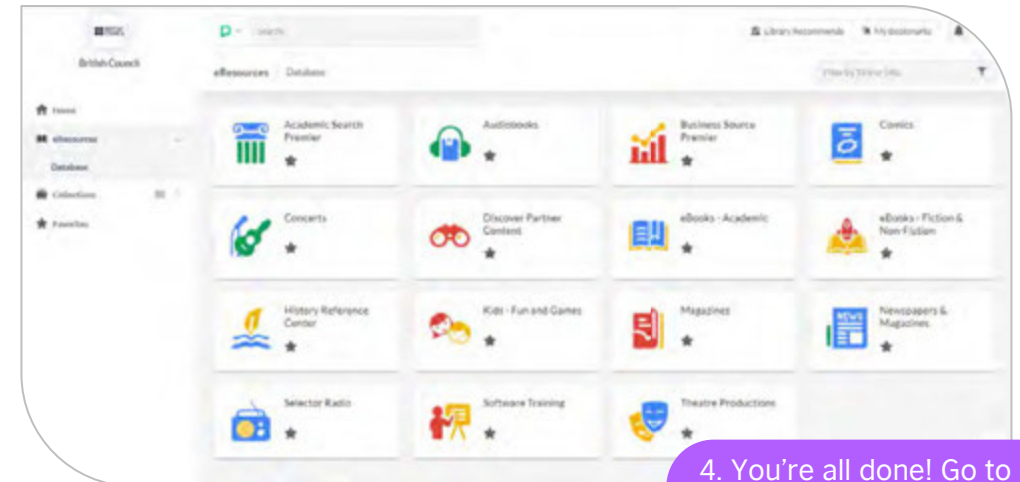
BRITISH COUNCIL

British Council

Search

Library Recommends

My bookmarks

Home

eResources

Database

Collections

Favorites

eResources / Database

Filter by Service title

Academic Search Premier

Audiobooks

Business Source Premier

Comics

Concerts

Discover Partner Content

eBooks - Academic

eBooks - Fiction & Non-Fiction

History Reference Center

Kids - Fun and Games

Magazines

Newspapers & Magazines

Selector Radio

Software Training

Theatre Productions

4. You're all done! Go to